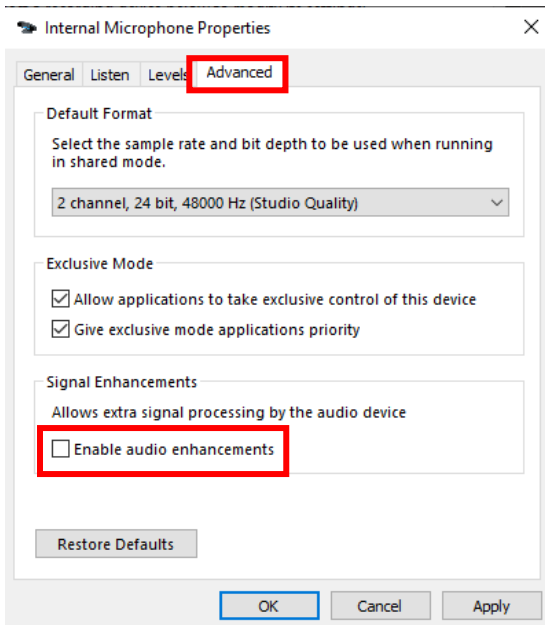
Internal Microphone Properties

×

General Listen Levels Advanced

Default Format

Select the sample rate and bit depth to be used when running in shared mode.

2 channel, 24 bit, 48000 Hz (Studio Quality)

Exclusive Mode

Allow applications to take exclusive control of this device

Give exclusive mode applications priority

Signal Enhancements

Allows extra signal processing by the audio device

Enable audio enhancements

Restore Defaults

OK Cancel Apply